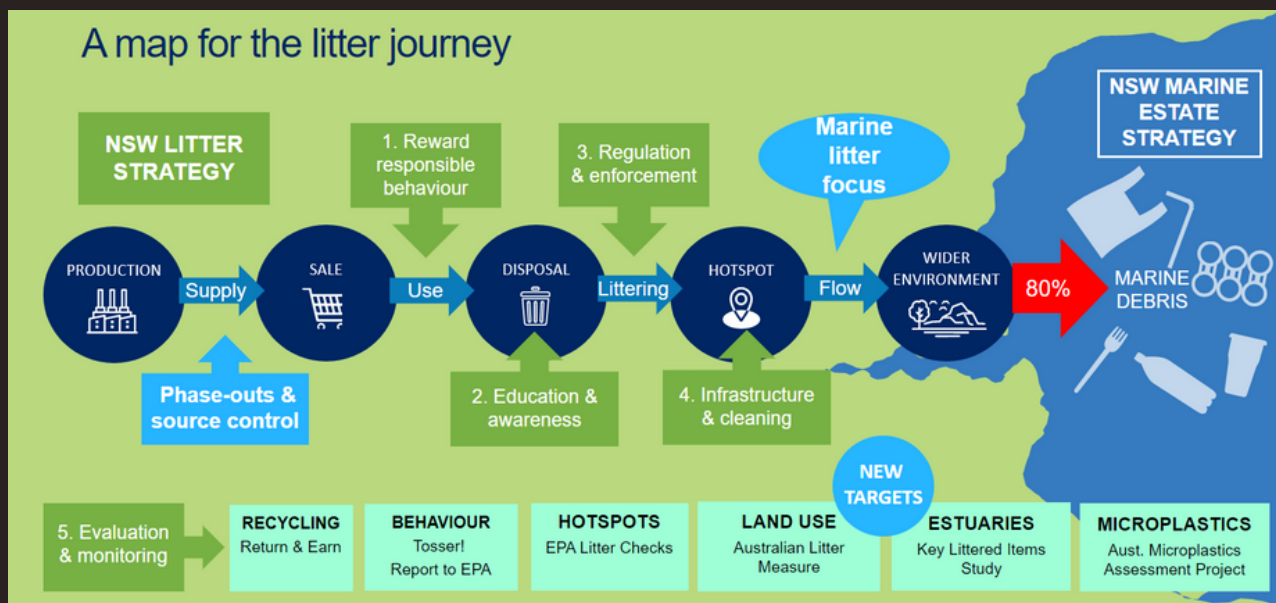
A map for the litter journey

NSW LITTER STRATEGY

1. Reward responsible behaviour

3. Regulation & enforcement

Marine litter focus

NSW MARINE ESTATE STRATEGY

PRODUCTION

Supply

SALE

Use

DISPOSAL

Littering

HOTSPOT

Flow

WIDER ENVIRONMENT

80%

MARINE DEBRIS

Phase-outs & source control

2. Education & awareness

4. Infrastructure & cleaning

NEW TARGETS

5. Evaluation & monitoring

| RECYCLING | BEHAVIOUR | HOTSPOTS | LAND USE | ESTUARIES | MICROPLASTICS |
|---|---|---|---|---|---|
| Return & Earn | Tosser! Report to EPA | EPA Litter Checks | Australian Litter Measure | Key Littered Items Study | Aust. Microplastics Assessment Project |